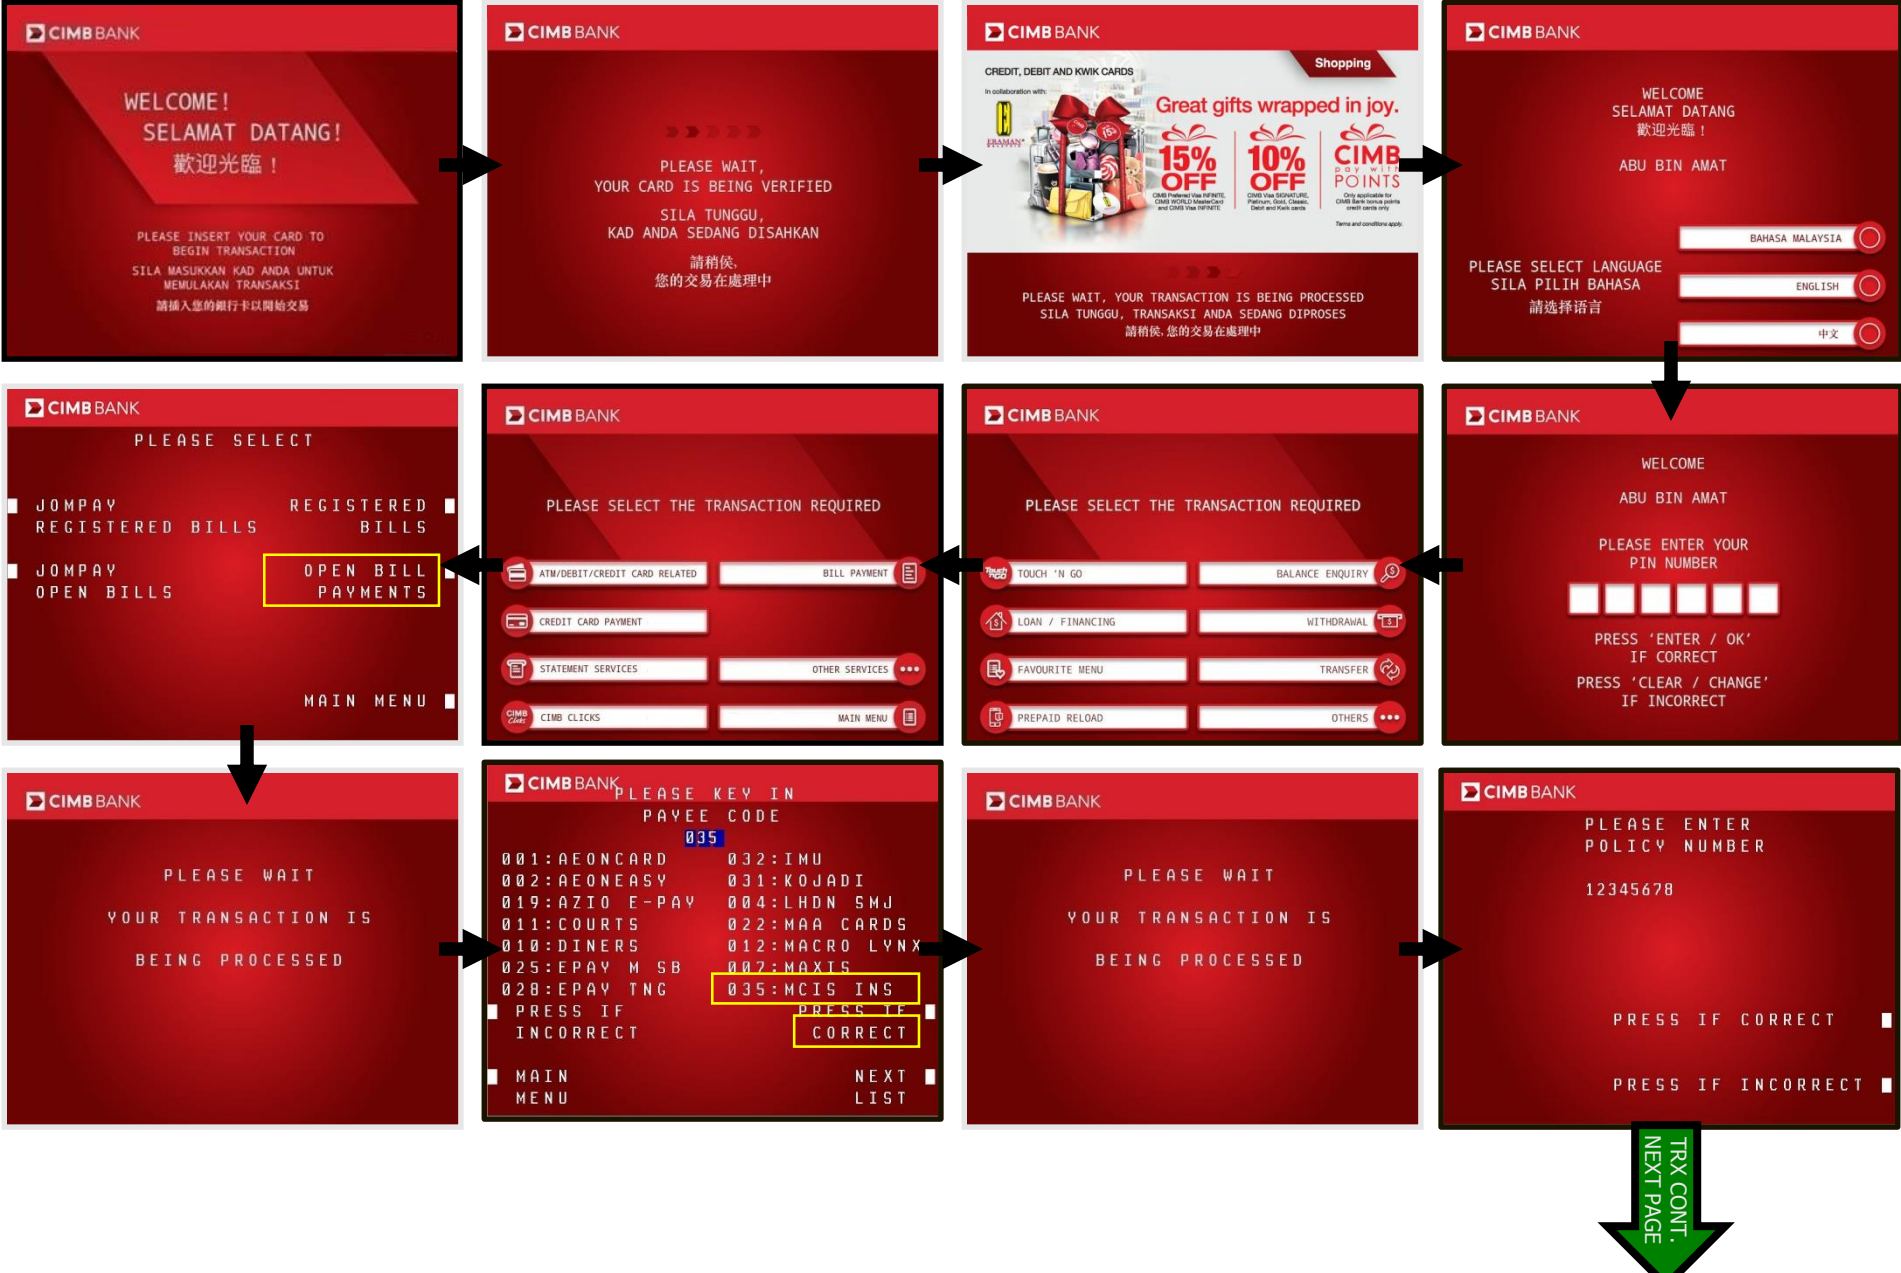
CIMB BANK

WELCOME!
SELAMAT DATANG!
歡迎光臨！

PLEASE INSERT YOUR CARD TO BEGIN TRANSACTION
SILA MASUKKAN KAD ANDA UNTUK MEMULAKAN TRANSAKSI
請插入您的銀行卡以開始交易

CIMB BANK

PLEASE WAIT, YOUR CARD IS BEING VERIFIED

SILA TUNGGU, KAD ANDA SEDANG DISAHKAN

請稍侯,
您的交易在處理中

CIMB BANK

CREDIT, DEBIT AND KWIK CARDS

Shopping

In collaboration with:

Great gifts wrapped in joy.

15% OFF

10% OFF

CIMB pay with POINTS

Terms and conditions apply.

PLEASE WAIT, YOUR TRANSACTION IS BEING PROCESSED
SILA TUNGGU, TRANSAKSI ANDA SEDANG DIPROSES
請稍侯, 您的交易在處理中

CIMB BANK

WELCOME
SELAMAT DATANG
歡迎光臨！

ABU BIN AMAT

PLEASE SELECT LANGUAGE
SILA PILIH BAHASA
請选择语言

BAHASA MALAYSIA
ENGLISH
中文

CIMB BANK

WELCOME

ABU BIN AMAT

PLEASE ENTER YOUR PIN NUMBER

PRESS 'ENTER / OK' IF CORRECT
PRESS 'CLEAR / CHANGE' IF INCORRECT

CIMB BANK

PLEASE SELECT THE TRANSACTION REQUIRED

TOUCH 'N GO
BALANCE ENQUIRY
LOAN / FINANCING
WITHDRAWAL
FAVOURITE MENU
TRANSFER
PREPAID RELOAD
OTHERS

CIMB BANK

PLEASE SELECT THE TRANSACTION REQUIRED

ATM/DEBIT/CREDIT CARD RELATED
BILL PAYMENT
CREDIT CARD PAYMENT
STATEMENT SERVICES
OTHER SERVICES
CIMB CLICKS
MAIN MENU

CIMB BANK

PLEASE SELECT

JOMPAY REGISTERED BILLS
REGISTERED BILLS
JOMPAY OPEN BILLS
OPEN BILL PAYMENTS

MAIN MENU

CIMB BANK

PLEASE WAIT

YOUR TRANSACTION IS

BEING PROCESSED

CIMB BANK PLEASE KEY IN PAYEE CODE
035

| | |
|---|---|
| 001:AEONCARD | 032:IMU |
| 002:AEONEASY | 031:KOJADI |
| 019:AZIO E-PAY | 004:LHDN SMJ |
| 011:COURTS | 022:MAA CARDS |
| 010:DINERS | 012:MACRO LYNX |
| 025:EPAY M SB | 007:MAXIS |
| 028:EPAY TNG | 035:MCIS INS |

PRESS IF INCORRECT
PRESS IF CORRECT

MAIN MENU
NEXT LIST

CIMB BANK

PLEASE WAIT

YOUR TRANSACTION IS

BEING PROCESSED

CIMB BANK

PLEASE ENTER POLICY NUMBER

12345678

PRESS IF CORRECT

PRESS IF INCORRECT

TRX CONT. NEXT PAGE